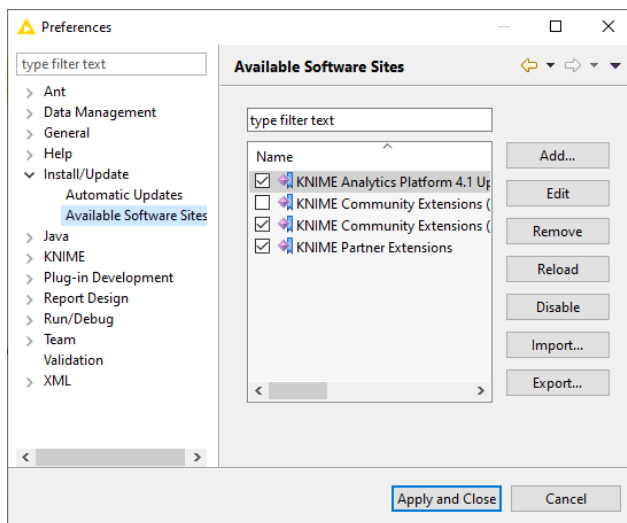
Preferences

type filter text

Ant
Data Management
General
Help
Install/Update
Automatic Updates
Available Software Sites
Java
KNIME
Plug-in Development
Report Design
Run/Debug
Team
Validation
XML

Available Software Sites

type filter text

Name

KNIME Analytics Platform 4.1 Up
KNIME Community Extensions (
KNIME Community Extensions (
KNIME Partner Extensions

Add...
Edit
Remove
Reload
Disable
Import...
Export...

Apply and Close
Cancel